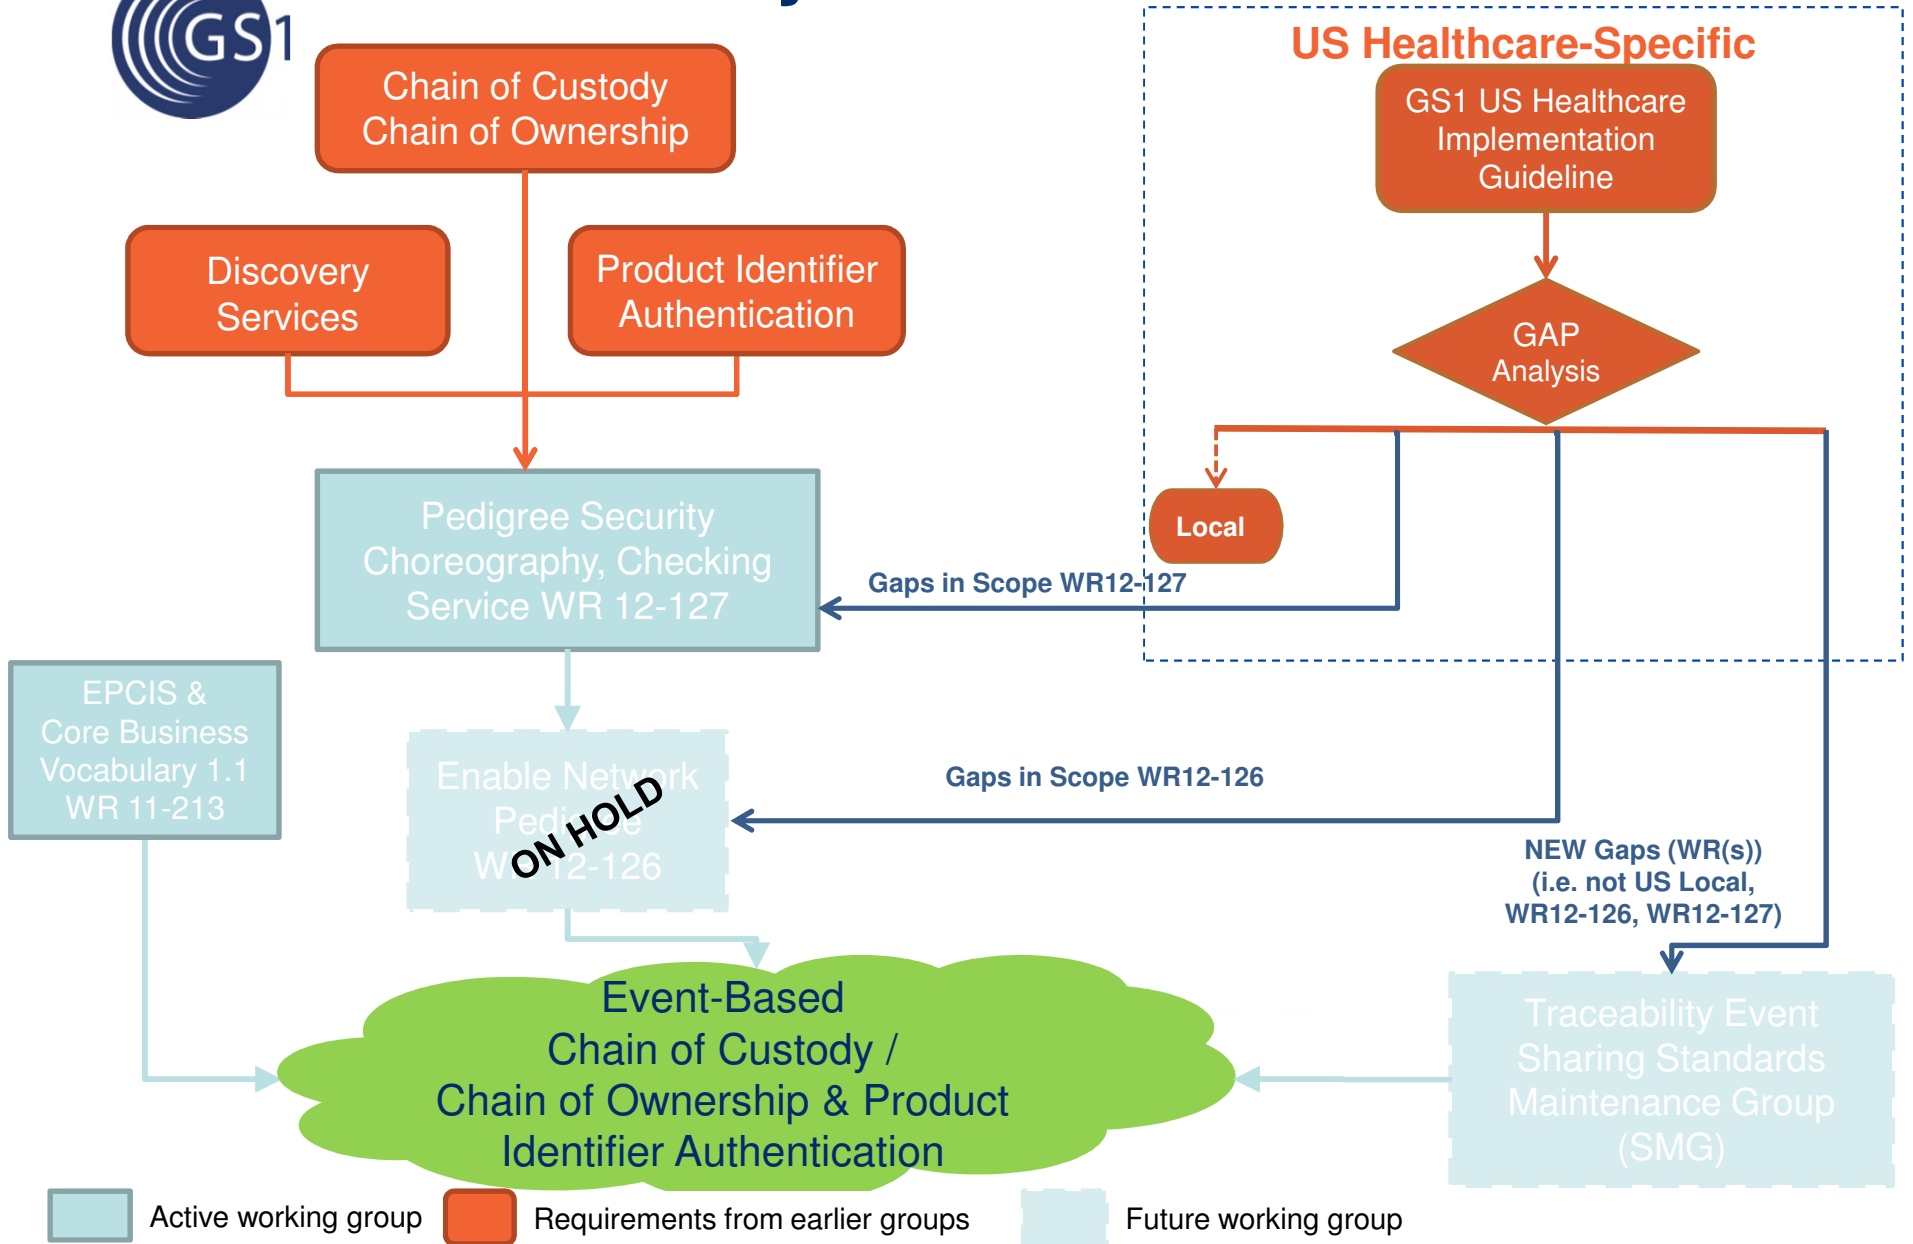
GS1

Chain of Custody
Chain of Ownership

Discovery Services

Product Identifier Authentication

Pedigree Security Choreography, Checking Service WR 12-127

EPCIS & Core Business Vocabulary 1.1 WR 11-213

Enable Network Pedigree WR 12-126

ON HOLD

US Healthcare-Specific

GS1 US Healthcare Implementation Guideline

GAP Analysis

Local

Gaps in Scope WR12-127

Gaps in Scope WR12-126

NEW Gaps (WR(s)) (i.e. not US Local, WR12-126, WR12-127)

Traceability Event Sharing Standards Maintenance Group (SMG)

Event-Based Chain of Custody / Chain of Ownership & Product Identifier Authentication

Active working group

Requirements from earlier groups

Future working group